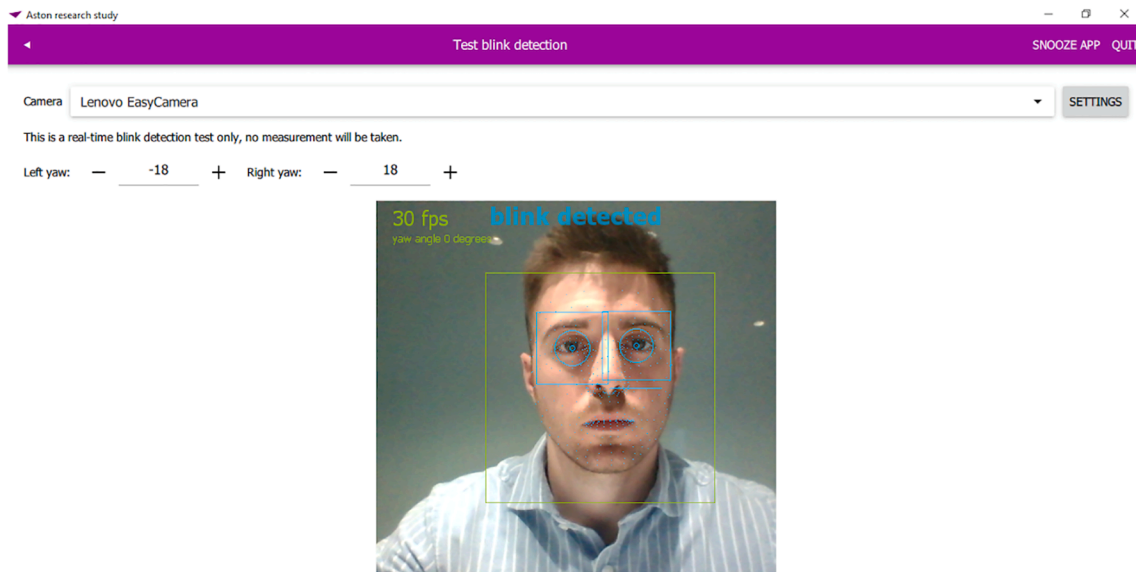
Aston research study

Test blink detection

SNOOZE APP QUIT

Camera Lenovo EasyCamera

SETTINGS

This is a real-time blink detection test only, no measurement will be taken.

Left yaw: − -18 + Right yaw: − 18 +

30 fps blink detected

yaw angle 0 degrees